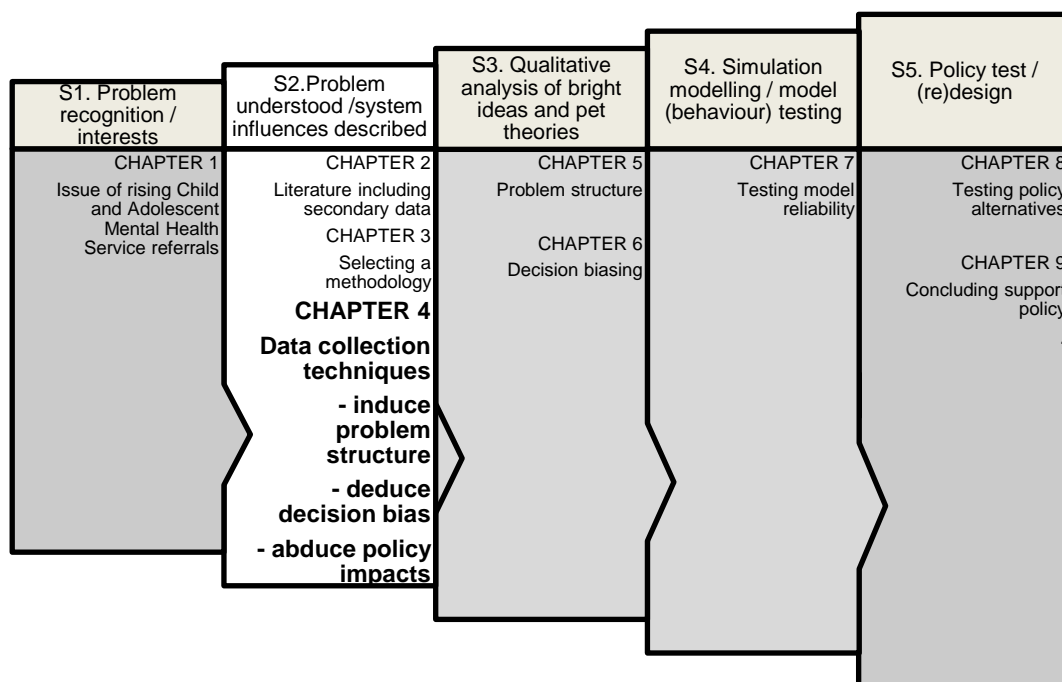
S1. Problem recognition / interests

CHAPTER 1

Issue of rising Child and Adolescent Mental Health Service referrals

S2.Problem understood /system influences described

CHAPTER 2

Literature including secondary data

CHAPTER 3

Selecting a methodology

CHAPTER 4

Data collection techniques

- induce problem structure

- deduce decision bias

- abduce policy impacts

S3. Qualitative analysis of bright ideas and pet theories

CHAPTER 5

Problem structure

CHAPTER 6

Decision biasing

S4. Simulation modelling / model (behaviour) testing

CHAPTER 7

Testing model reliability

S5. Policy test / (re)design

CHAPTER 8

Testing policy alternatives

CHAPTER 9

Concluding support policy